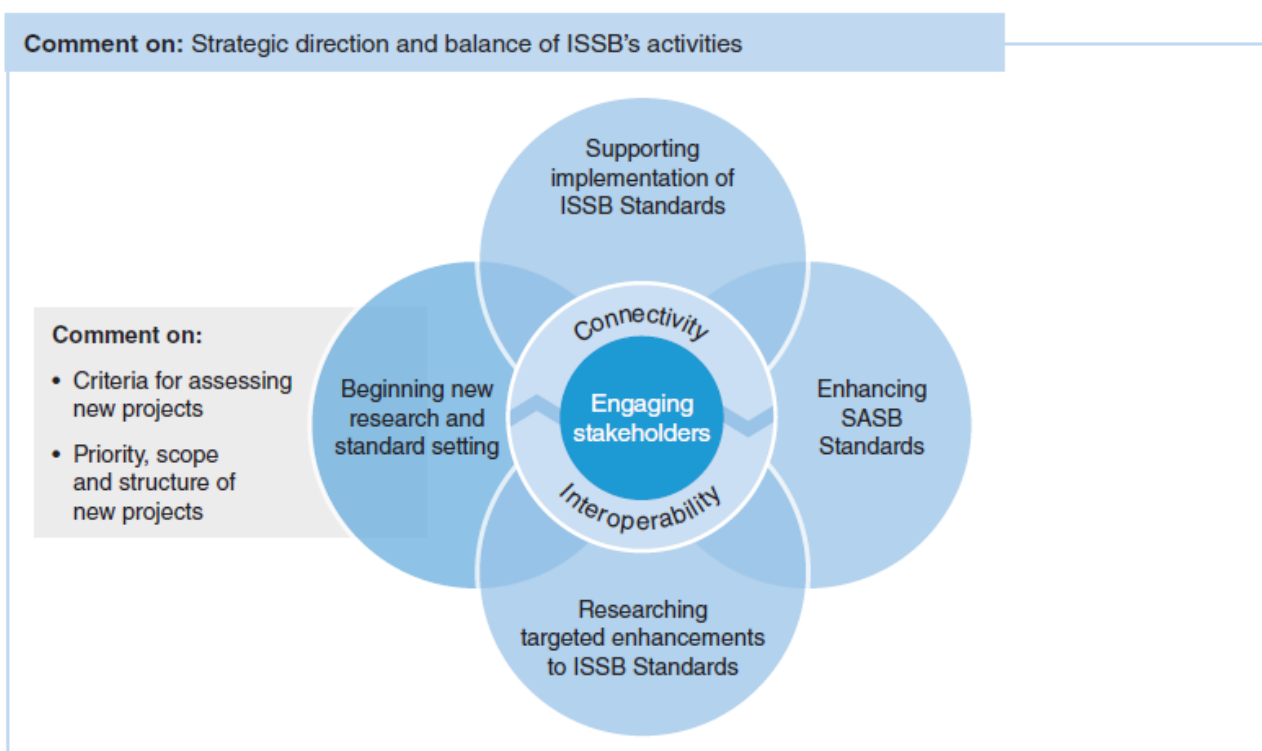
**Comment on:** Strategic direction and balance of ISSB's activities

Supporting implementation of ISSB Standards

**Comment on:**
- Criteria for assessing new projects
- Priority, scope and structure of new projects

Beginning new research and standard setting

Connectivity

Engaging stakeholders

Interoperability

Enhancing SASB Standards

Researching targeted enhancements to ISSB Standards